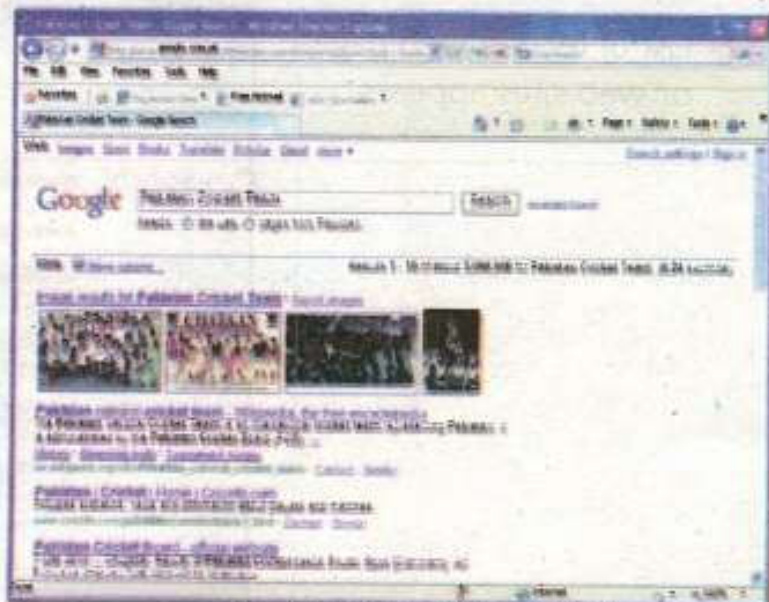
Pakistan Cricket Team - Google Search - Windows Internet Explorer

File Edit View Favorites Tools Help

Favorites

Pakistan Cricket Team - Google Search

Page Safety Tools

Web Images Videos Maps News Shopping Gmail more

Search settings | Sign in

Google

Pakistan Cricket Team

Search

Advanced Search

Search: the web pages from Pakistan

Web Show options...

Results 1 - 10 of about 5,090,000 for Pakistan Cricket Team. (0.24 seconds)

Image results for Pakistan Cricket Team - Report images

Pakistan national cricket team - Wikipedia, the free encyclopedia

The Pakistan national cricket team is the national cricket team representing Pakistan. It is administered by the Pakistan Cricket Board (PCB) ...

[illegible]

Pakistan | Cricket | Home | Cricinfo.com

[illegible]

Pakistan Cricket Board - official website

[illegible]

Done

Internet

100%